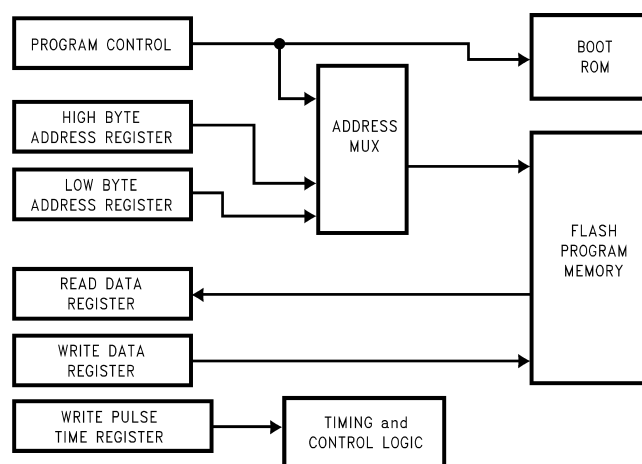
PROGRAM CONTROL

BOOT ROM

HIGH BYTE ADDRESS REGISTER

ADDRESS MUX

LOW BYTE ADDRESS REGISTER

FLASH PROGRAM MEMORY

READ DATA REGISTER

WRITE DATA REGISTER

WRITE PULSE TIME REGISTER

TIMING and CONTROL LOGIC